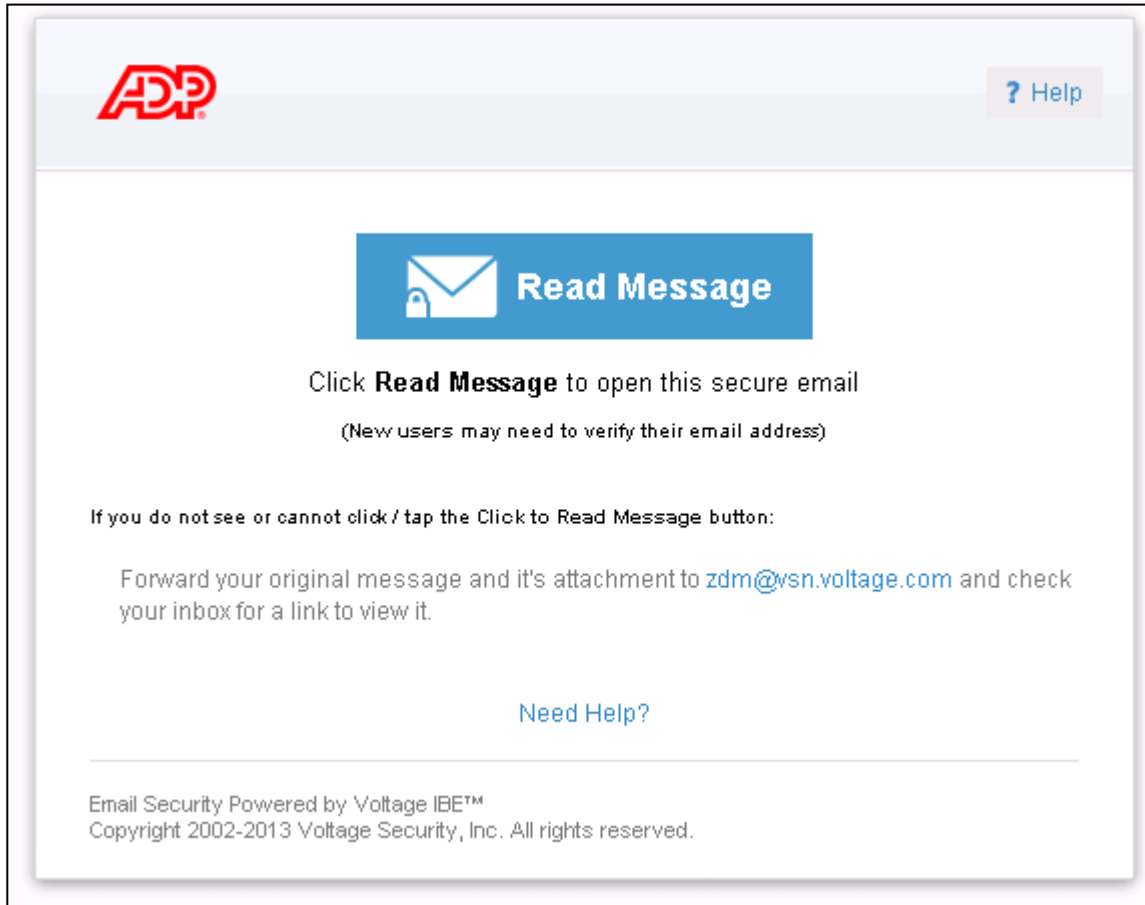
ADP

? Help

Read Message

Click **Read Message** to open this secure email

(New users may need to verify their email address)

If you do not see or cannot click / tap the Click to Read Message button:

Forward your original message and it's attachment to zdm@vsn.voltage.com and check your inbox for a link to view it.

Need Help?

Email Security Powered by Voltage IBE™
Copyright 2002-2013 Voltage Security, Inc. All rights reserved.